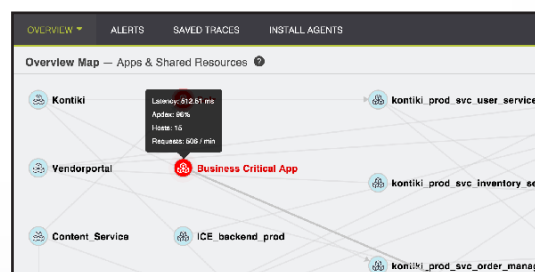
OVERVIEW ▾ ALERTS SAVED TRACES INSTALL AGENTS

Overview Map — Apps & Shared Resources ?

Kontiki

Latency: 812.51 ms
Apdex: 96%
Hosts: 15
Requests: 509 / min

kontiki_prod_svc_user_service

Vendorportal

Business Critical App

kontiki_prod_svc_inventory_se

Content_Service

ICE_backend_prod

kontiki_prod_svc_order_manag